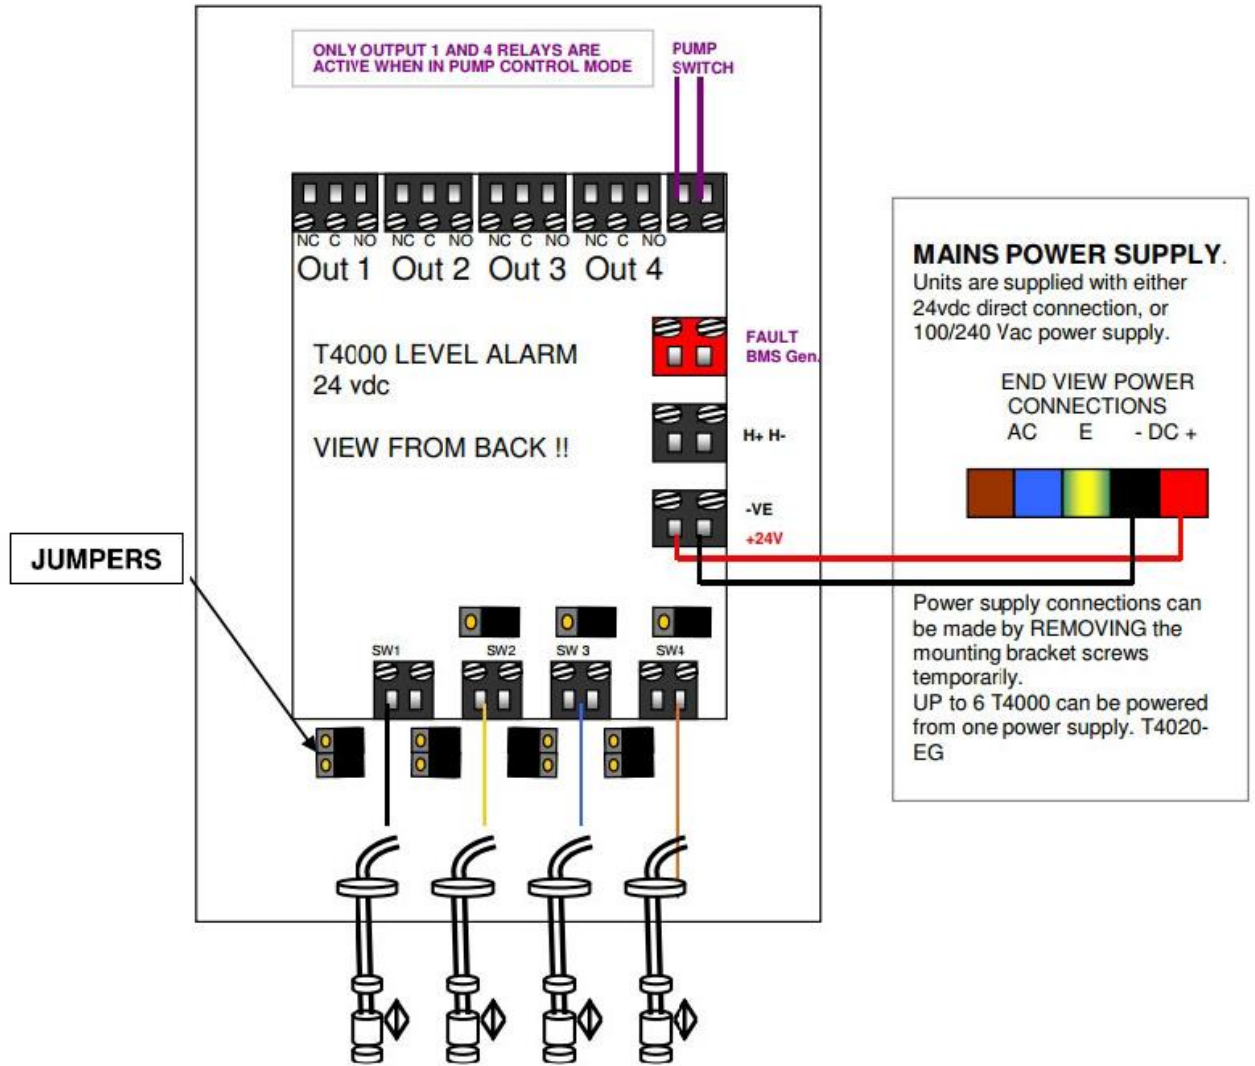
ONLY OUTPUT 1 AND 4 RELAYS ARE ACTIVE WHEN IN PUMP CONTROL MODE

PUMP SWITCH

NC C NO NC C NO NC C NO NC C NO

Out 1 Out 2 Out 3 Out 4

T4000 LEVEL ALARM
24 vdc

VIEW FROM BACK !!

FAULT
BMS Gen.

H+ H-

-VE
+24V

JUMPERS

SW1 SW2 SW 3 SW4

MAINS POWER SUPPLY.
Units are supplied with either 24vdc direct connection, or 100/240 Vac power supply.

END VIEW POWER CONNECTIONS
AC E - DC +

Power supply connections can be made by REMOVING the mounting bracket screws temporarily.
UP to 6 T4000 can be powered from one power supply. T4020-EG